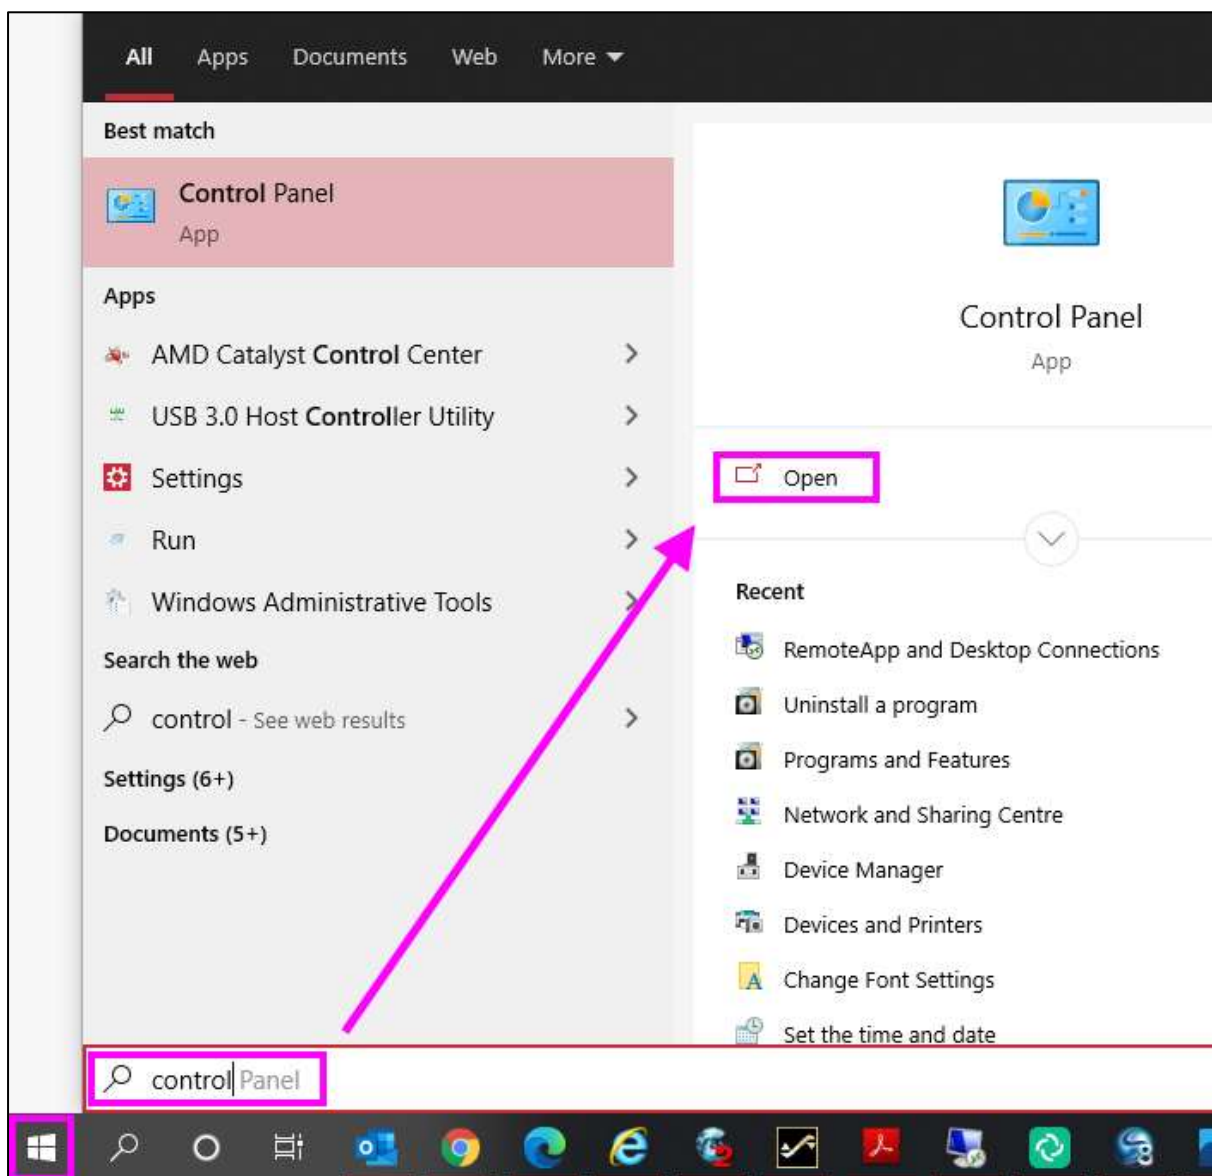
All Apps Documents Web More

Best match

Control Panel
App

Apps

AMD Catalyst Control Center

USB 3.0 Host Controller Utility

Settings

Run

Windows Administrative Tools

Search the web

control - See web results

Settings (6+)

Documents (5+)

Control Panel
App

Open

Recent

RemoteApp and Desktop Connections

Uninstall a program

Programs and Features

Network and Sharing Centre

Device Manager

Devices and Printers

Change Font Settings

Set the time and date

control Panel